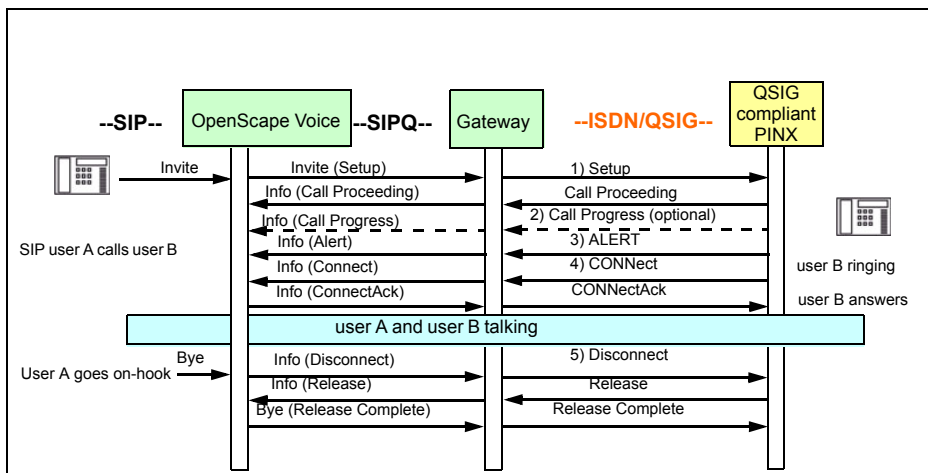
--SIP--

OpenScape Voice

--SIPQ--

Gateway

--ISDN/QSIG--

QSIG compliant PINX

Invite

Invite (Setup)

1) Setup

Info (Call Proceeding)

Call Proceeding

Info (Call Progress)

2) Call Progress (optional)

SIP user A calls user B

Info (Alert)

3) ALERT

Info (Connect)

4) CONNect

user B ringing

Info (ConnectAck)

CONNectAck

user B answers

user A and user B talking

Bye

Info (Disconnect)

5) Disconnect

User A goes on-hook

Info (Release)

Release

Bye (Release Complete)

Release Complete